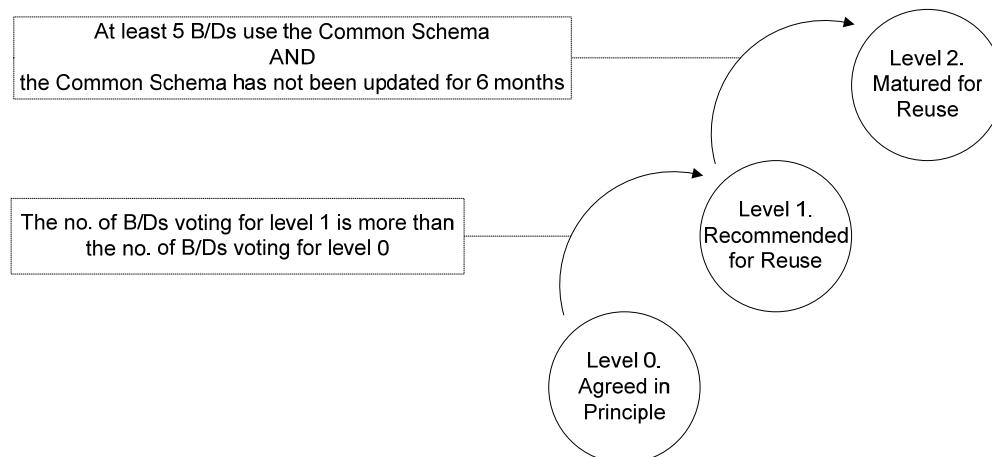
At least 5 B/Ds use the Common Schema
AND
the Common Schema has not been updated for 6 months

Level 2.
Matured for
Reuse

The no. of B/Ds voting for level 1 is more than the no. of B/Ds voting for level 0

Level 1.
Recommended
for Reuse

Level 0.
Agreed in
Principle